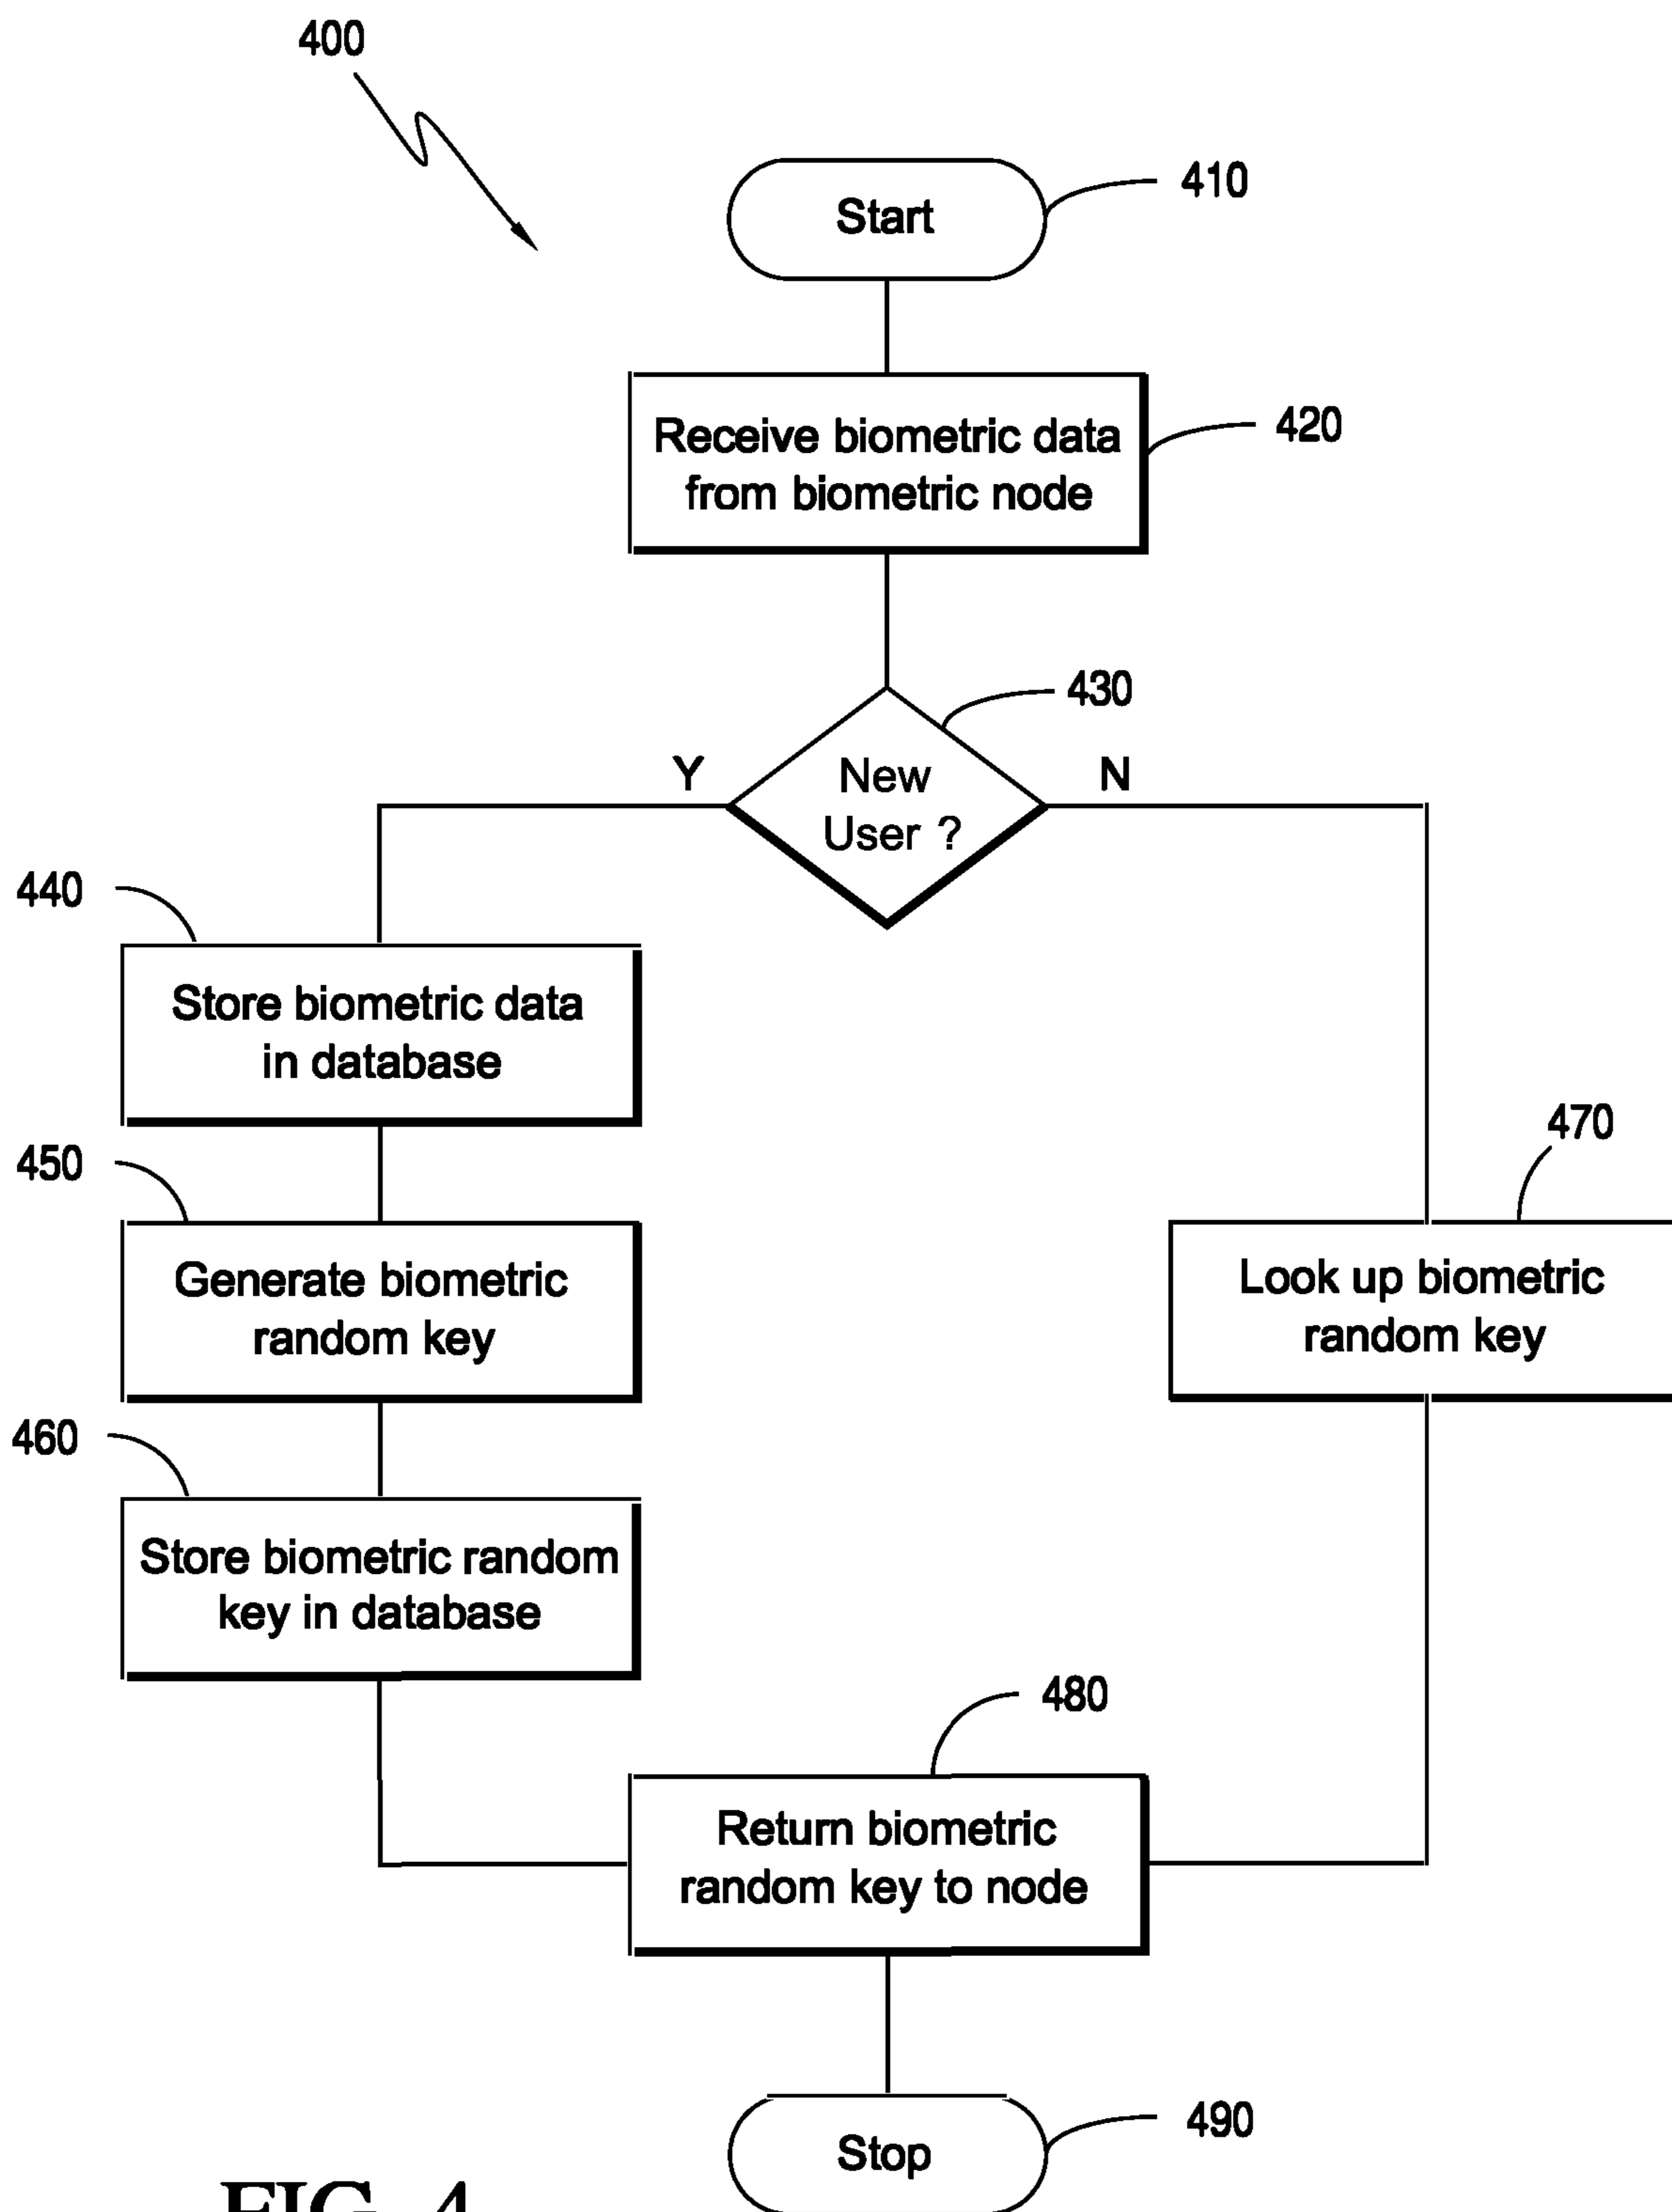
400

Start 410

Receive biometric data from biometric node 420

430

Y New User ? N

440 Store biometric data in database

450 Generate biometric random key

460 Store biometric random key in database

470 Look up biometric random key

480 Return biometric random key to node

Stop 490

FIG. 4